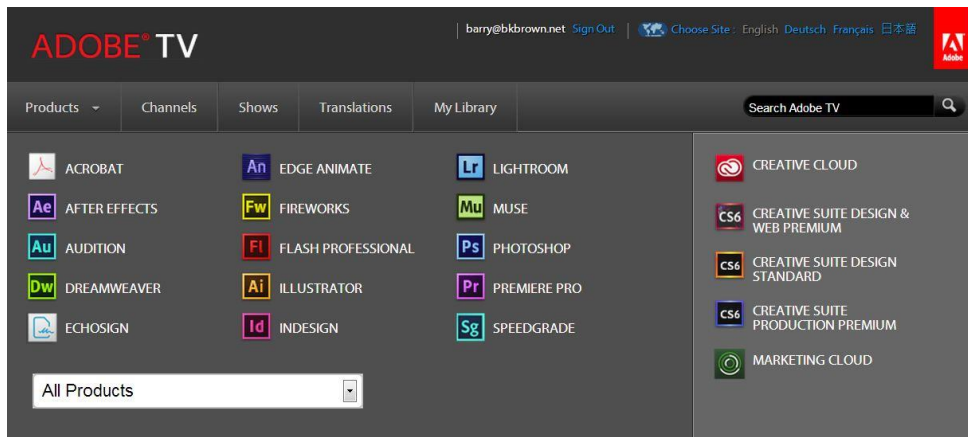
ADOBE® TV

barry@bkbrown.net Sign Out | Choose Site: English Deutsch Français 日本語

Adobe

Products Channels Shows Translations My Library

Search Adobe TV

ACROBAT
Ae AFTER EFFECTS
Au AUDITION
Dw DREAMWEAVER
ECHOSIGN

An EDGE ANIMATE
Fw FIREWORKS
Fl FLASH PROFESSIONAL
Ai ILLUSTRATOR
Id INDESIGN

Lr LIGHTROOM
Mu MUSE
Ps PHOTOSHOP
Pr PREMIERE PRO
Sg SPEEDGRADE

All Products

CREATIVE CLOUD
CS6 CREATIVE SUITE DESIGN & WEB PREMIUM
CS6 CREATIVE SUITE DESIGN STANDARD
CS6 CREATIVE SUITE PRODUCTION PREMIUM
MARKETING CLOUD